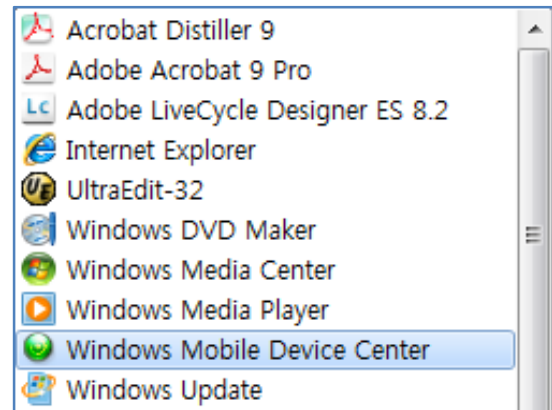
Acrobat Distiller 9
Adobe Acrobat 9 Pro
LC Adobe LiveCycle Designer ES 8.2
Internet Explorer
UE UltraEdit-32
Windows DVD Maker
Windows Media Center
Windows Media Player
Windows Mobile Device Center
Windows Update